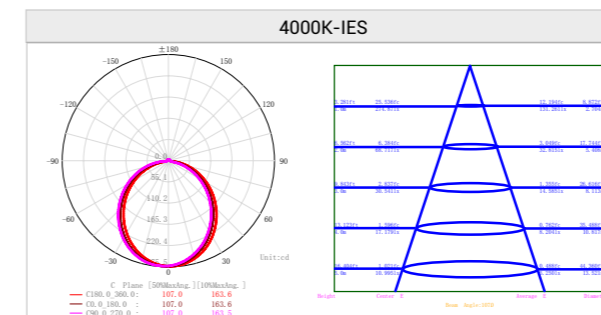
4000K-IES

±180
-150
150
-120
120
-90
90
-60
60
-30
30
0
55.1
110.2
165.3
220.4
Unit:cd

C Plane [50%MaxAvg.][10%MaxAvg.]
C180.0_360.0 : 107.0 163.6
C0.0_180.0 : 107.0 163.6
C90.0_270.0 : 107.0 163.5

3.281ft 25.536fc 12.194ft 8.672ft
1.0m 274.87lx 3.717m 2.643m
6.562ft 6.384fc 5.899ft 17.344ft
2.0m 68.717lx 1.798m 5.286m
9.843ft 2.837fc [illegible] 26.016ft
3.0m 30.541lx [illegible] 7.929m
13.123ft 1.596fc 8.782ft 34.688ft
4.0m 17.179lx 2.677m 10.573m
16.404ft 1.021fc 8.468ft 43.360ft
5.0m 10.995lx 2.581m 13.216m
Height Center E Average E Diameter
Beam Angle:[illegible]